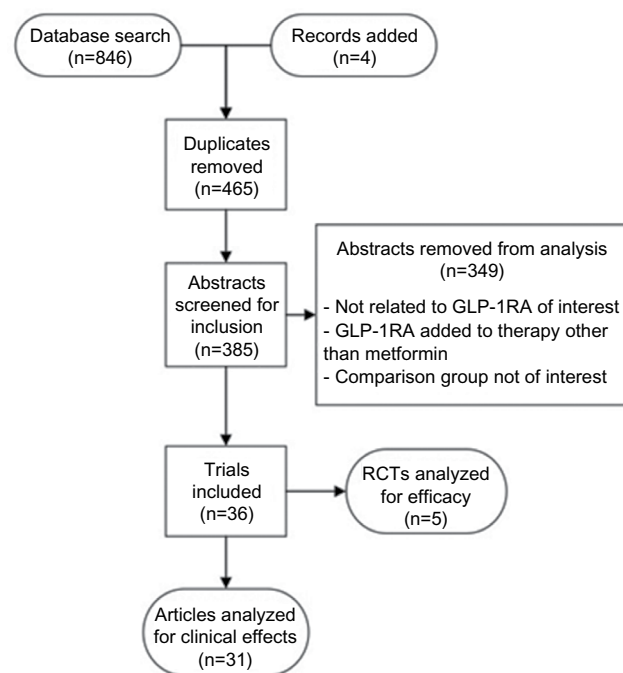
Database search
(n=846)

Records added
(n=4)

Duplicates removed
(n=465)

Abstracts screened for inclusion
(n=385)

Abstracts removed from analysis
(n=349)

- Not related to GLP-1RA of interest
- GLP-1RA added to therapy other than metformin
- Comparison group not of interest

Trials included
(n=36)

RCTs analyzed for efficacy
(n=5)

Articles analyzed for clinical effects
(n=31)